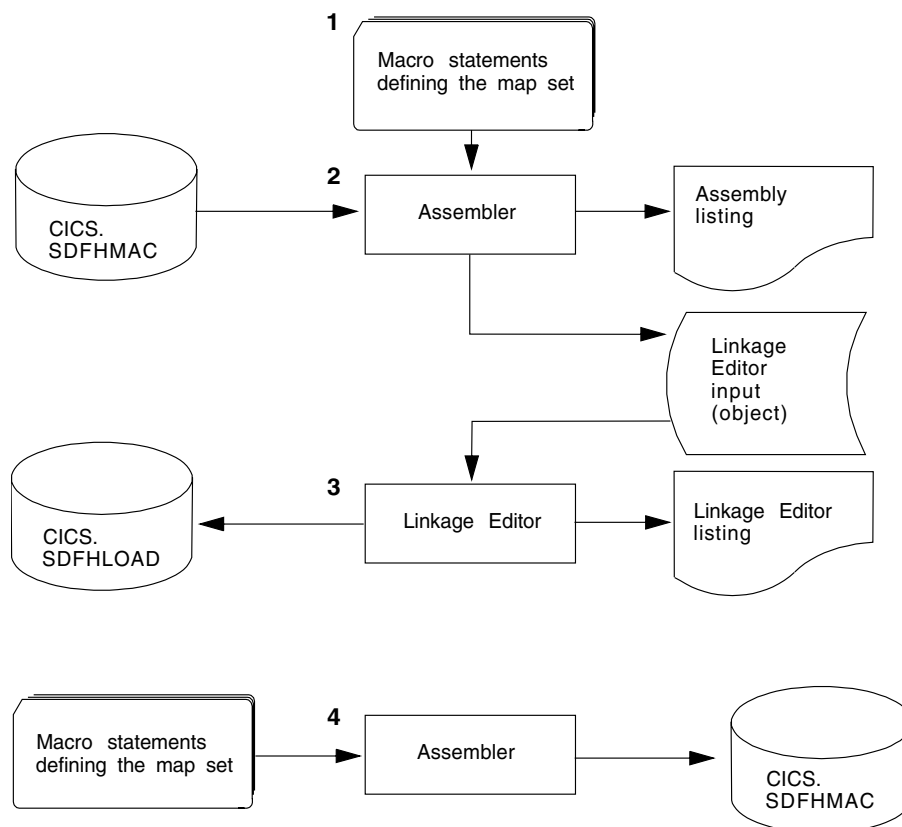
1
Macro statements defining the map set

2
CICS. SDFHMAC

Assembler

Assembly listing

Linkage Editor input (object)

3
CICS. SDFHLOAD

Linkage Editor

Linkage Editor listing

Macro statements defining the map set

4
Assembler

CICS. SDFHMAC